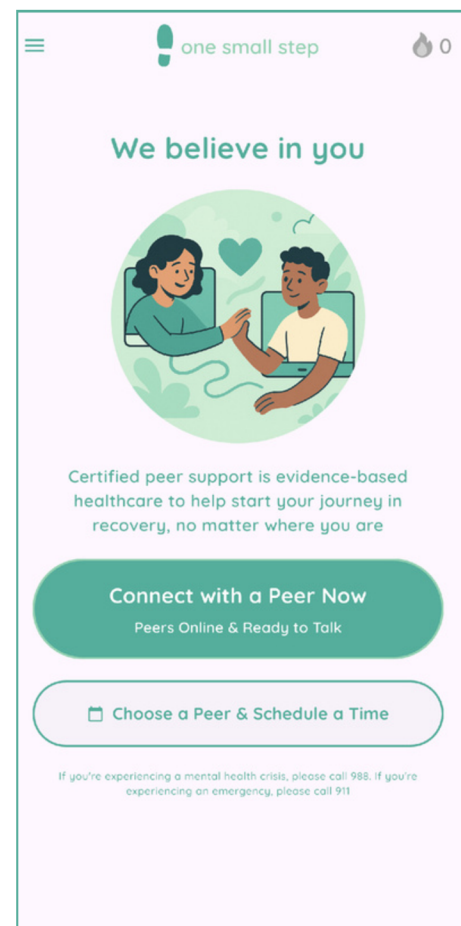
one small step

0

We believe in you

Certified peer support is evidence-based healthcare to help start your journey in recovery, no matter where you are

Connect with a Peer Now
Peers Online & Ready to Talk

Choose a Peer & Schedule a Time

If you're experiencing a mental health crisis, please call 988. If you're experiencing an emergency, please call 911